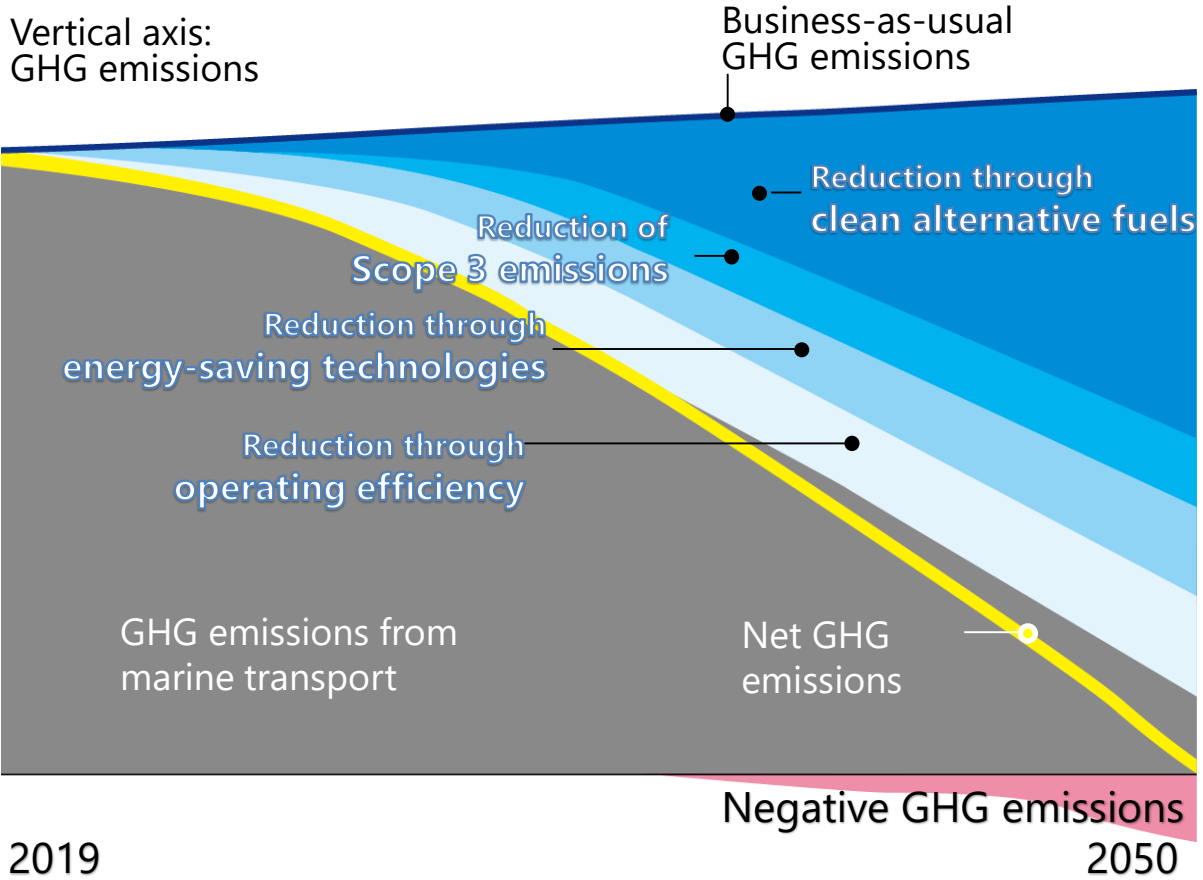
Vertical axis:
GHG emissions

Business-as-usual
GHG emissions

Reduction through
clean alternative fuels

Reduction of
Scope 3 emissions

Reduction through
energy-saving technologies

Reduction through
operating efficiency

GHG emissions from
marine transport

Net GHG
emissions

Negative GHG emissions

2019

2050